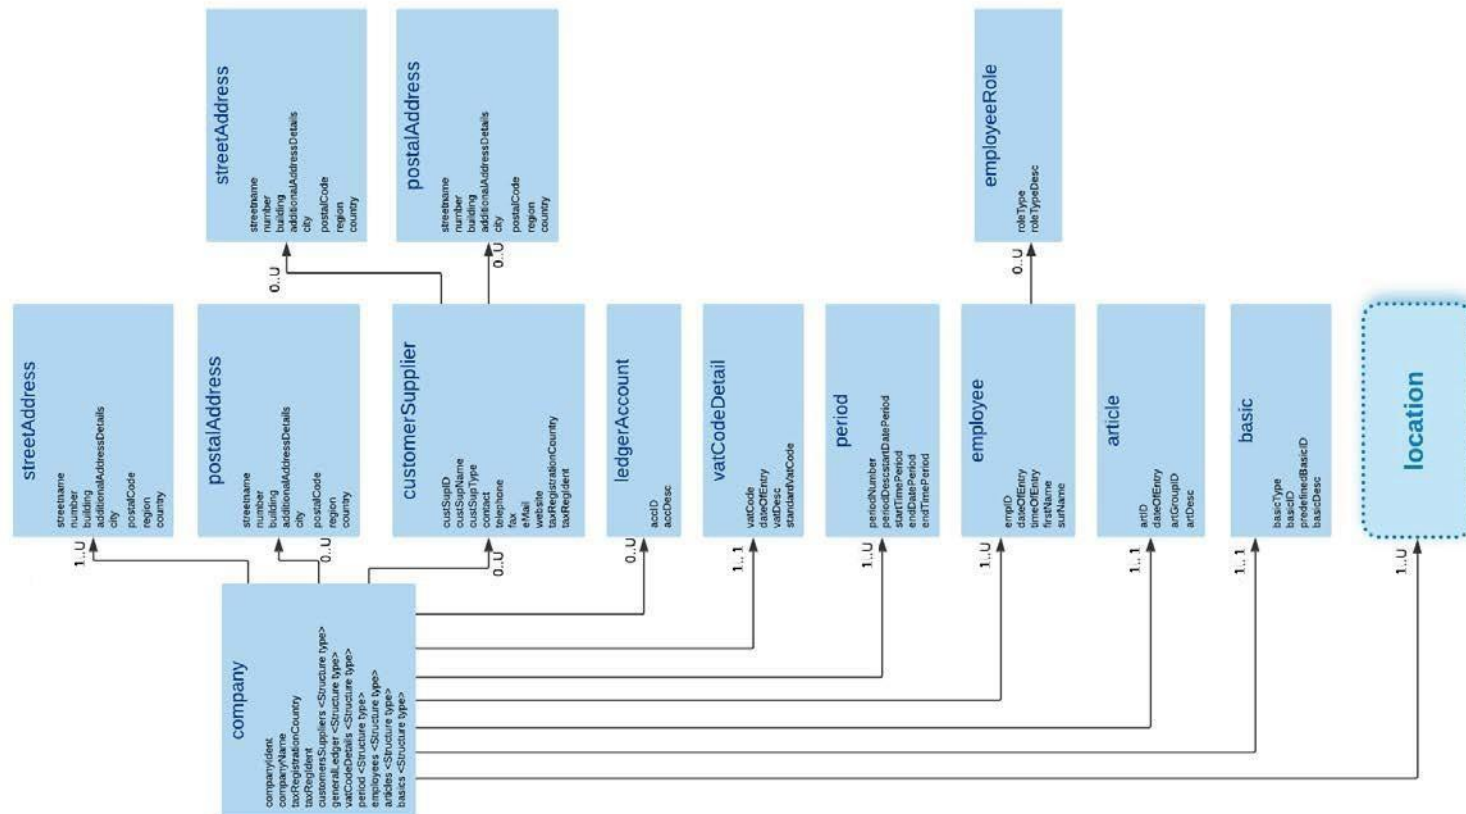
streetAddress
streetname
number
building
additionalAddressDetails
city
postalCode
region
country

postalAddress
streetname
number
building
additionalAddressDetails
city
postalCode
region
country

0..U

0..U

employeeRole
roleType
roleTypeDesc

0..U

streetAddress
streetname
number
building
additionalAddressDetails
city
postalCode
region
country

postalAddress
streetname
number
building
additionalAddressDetails
city
postalCode
region
country

customerSupplier
custSupID
custSupName
custSupType
contact
telephone
fax
eMail
website
taxRegistrationCountry
taxRegident

ledgerAccount
accID
accDesc

vatCodeDetail
vatCode
dateOfEntry
vatDesc
standardVatCode

period
periodNumber
periodDescstartDatePeriod
startTimePeriod
endDatePeriod
endTimePeriod

employee
empID
dateOfEntry
timeOfEntry
firstName
surName

article
artID
dateOfEntry
artGroupID
artDesc

basic
basicType
basicID
predefinedBasicID
basicDesc

location

1..U
0..U
0..U
0..U
1..1
1..U
1..U
1..1
1..1
1..U

company
companyIdent
companyName
taxRegistrationCountry
taxRegident
customersSuppliers <Structure type>
generalLedger <Structure type>
vatCodeDetails <Structure type>
period <Structure type>
employees <Structure type>
articles <Structure type>
basics <Structure type>